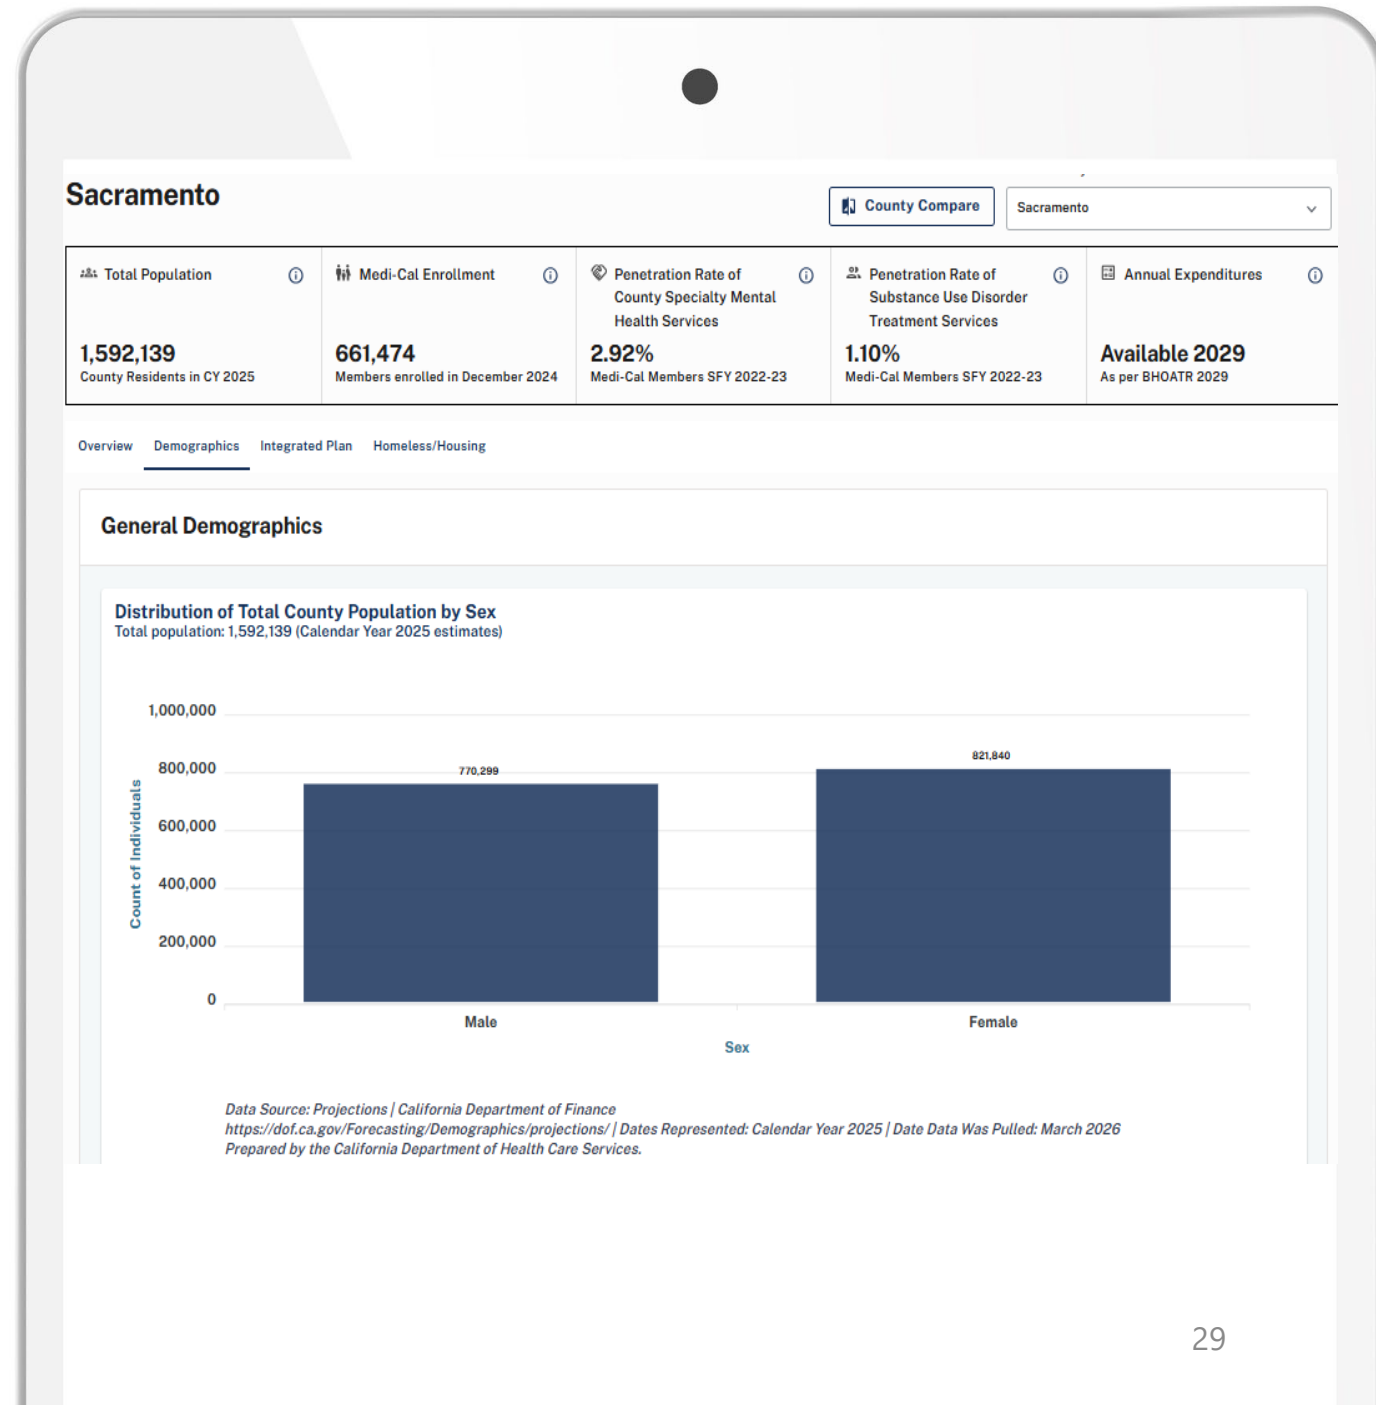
Sacramento

County Compare

Sacramento

Total Population

1,592,139
County Residents in CY 2025

Medi-Cal Enrollment

661,474
Members enrolled in December 2024

Penetration Rate of County Specialty Mental Health Services

2.92%
Medi-Cal Members SFY 2022-23

Penetration Rate of Substance Use Disorder Treatment Services

1.10%
Medi-Cal Members SFY 2022-23

Annual Expenditures

Available 2029
As per BHOATR 2029

Overview Demographics Integrated Plan Homeless/Housing

General Demographics

Distribution of Total County Population by Sex
Total population: 1,592,139 (Calendar Year 2025 estimates)

1,000,000
800,000
600,000
400,000
200,000
0

Count of Individuals

770,299
821,840

Male
Female

Sex

Data Source: Projections | California Department of Finance
https://dof.ca.gov/Forecasting/Demographics/projections/ | Dates Represented: Calendar Year 2025 | Date Data Was Pulled: March 2026
Prepared by the California Department of Health Care Services.

29